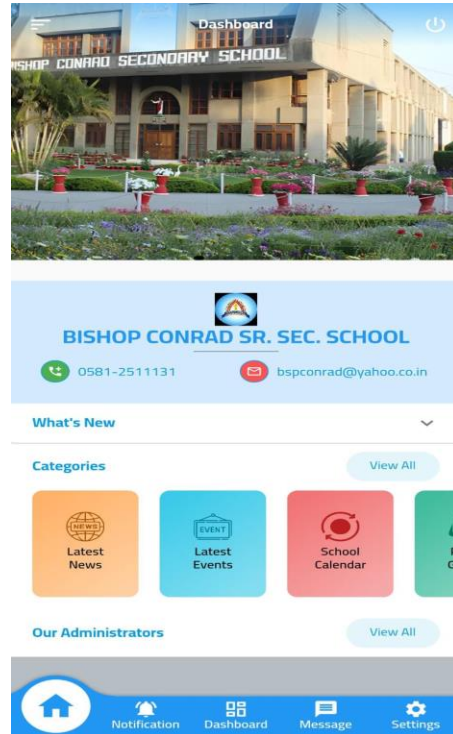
Dashboard

ISHOP CONRAD SECONDARY SCHOOL

BISHOP CONRAD SR. SEC. SCHOOL

0581-2511131

bspconrad@yahoo.co.in

What's New

Categories

View All

NEWS
Latest News

EVENT
Latest Events

School Calendar

Our Administrators

View All

Notification

Dashboard

Message

Settings